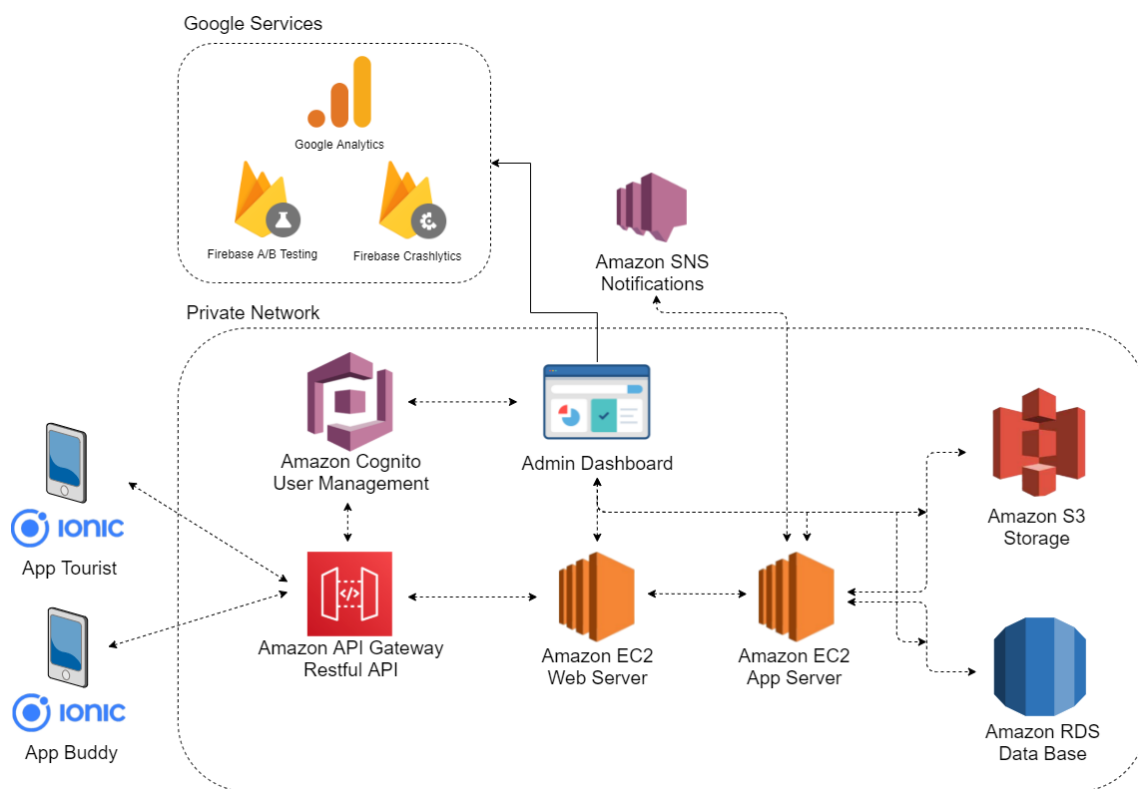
Google Services

Google Analytics

Firebase A/B Testing

Firebase Crashlytics

Amazon SNS
Notifications

Private Network

Amazon Cognito
User Management

Admin Dashboard

Amazon S3
Storage

ionic
App Tourist

ionic
App Buddy

Amazon API Gateway
Restful API

Amazon EC2
Web Server

Amazon EC2
App Server

Amazon RDS
Data Base